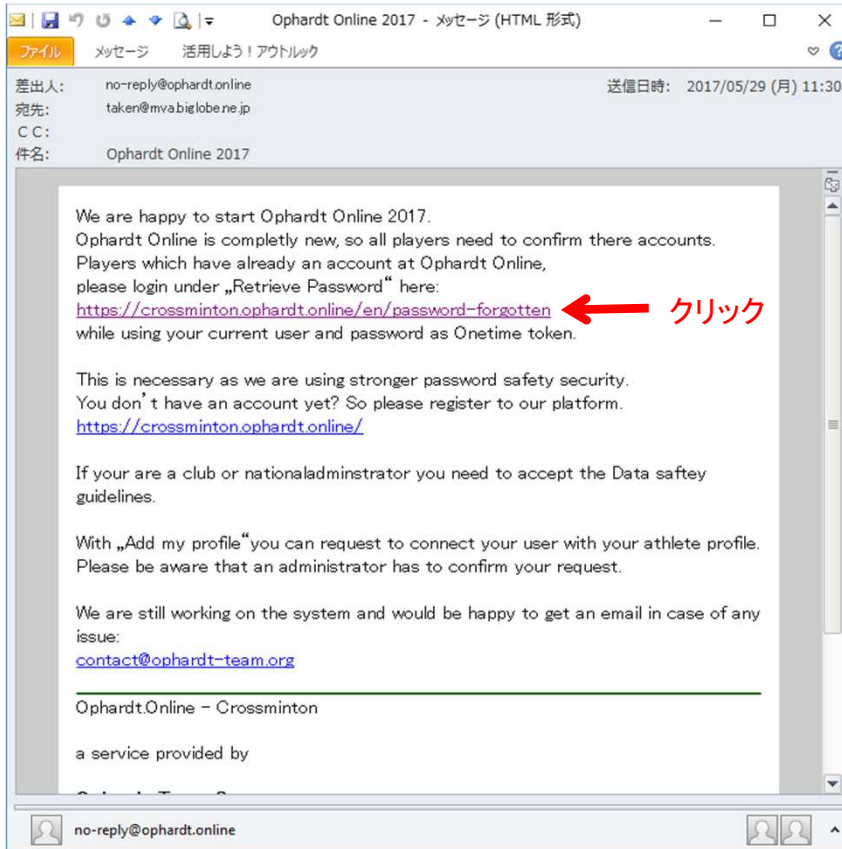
Ophardt Online 2017 - メッセージ (HTML 形式)

ファイル　メッセージ　活用しよう！アウトルック

差出人: no-reply@ophardt.online
宛先: taken@mva.biglobe.ne.jp
CC:
件名: Ophardt Online 2017
送信日時: 2017/05/29 (月) 11:30

We are happy to start Ophardt Online 2017.
Ophardt Online is completly new, so all players need to confirm there accounts.
Players which have already an account at Ophardt Online,
please login under „Retrieve Password“ here:
https://crossminton.ophardt.online/en/password-forgotten
while using your current user and password as Onetime token.

クリック

This is necessary as we are using stronger password safety security.
You don't have an account yet? So please register to our platform.
https://crossminton.ophardt.online/

If your are a club or nationaladminstrator you need to accept the Data saftey guidelines.

With „Add my profile“you can request to connect your user with your athlete profile.
Please be aware that an administrator has to confirm your request.

We are still working on the system and would be happy to get an email in case of any issue:
contact@ophardt-team.org

Ophardt.Online - Crossminton

a service provided by

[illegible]

no-reply@ophardt.online